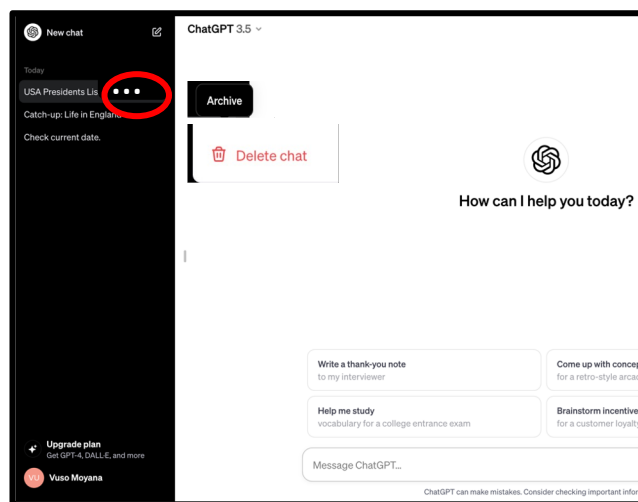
New chat

Today

USA Presidents Lis

Catch-up: Life in England

Check current date.

ChatGPT 3.5

Archive

Delete chat

How can I help you today?

Write a thank-you note
to my interviewer

Come up with concep
for a retro-style arca

Help me study
vocabulary for a college entrance exam

Brainstorm incentive
for a customer loyalt

Upgrade plan
Get GPT-4, DALL·E, and more

VU Vuso Moyana

Message ChatGPT...

ChatGPT can make mistakes. Consider checking important infor